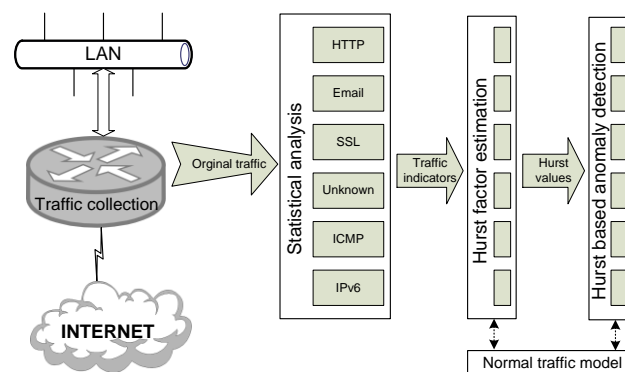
LAN

Traffic collection

INTERNET

Orginal traffic

Statistical analysis

HTTP

Email

SSL

Unknown

ICMP

IPv6

Traffic indicators

Hurst factor estimation

Hurst values

Hurst based anomaly detection

Normal traffic model